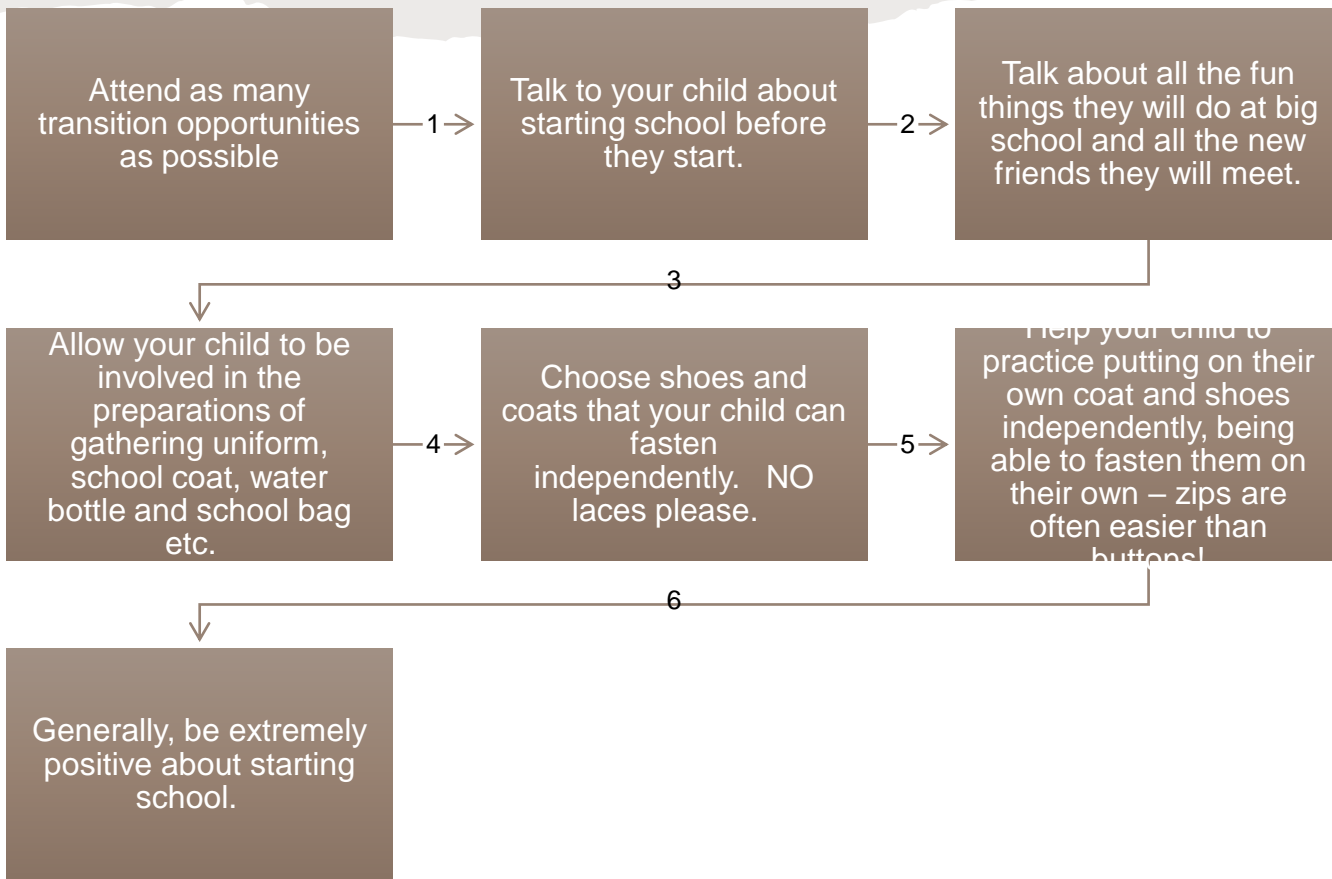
Attend as many transition opportunities as possible

1

Talk to your child about starting school before they start.

2

Talk about all the fun things they will do at big school and all the new friends they will meet.

3

Allow your child to be involved in the preparations of gathering uniform, school coat, water bottle and school bag etc.

4

Choose shoes and coats that your child can fasten independently. NO laces please.

5

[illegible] practice putting on their own coat and shoes independently, being able to fasten them on their own – zips are often easier than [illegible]

6

Generally, be extremely positive about starting school.